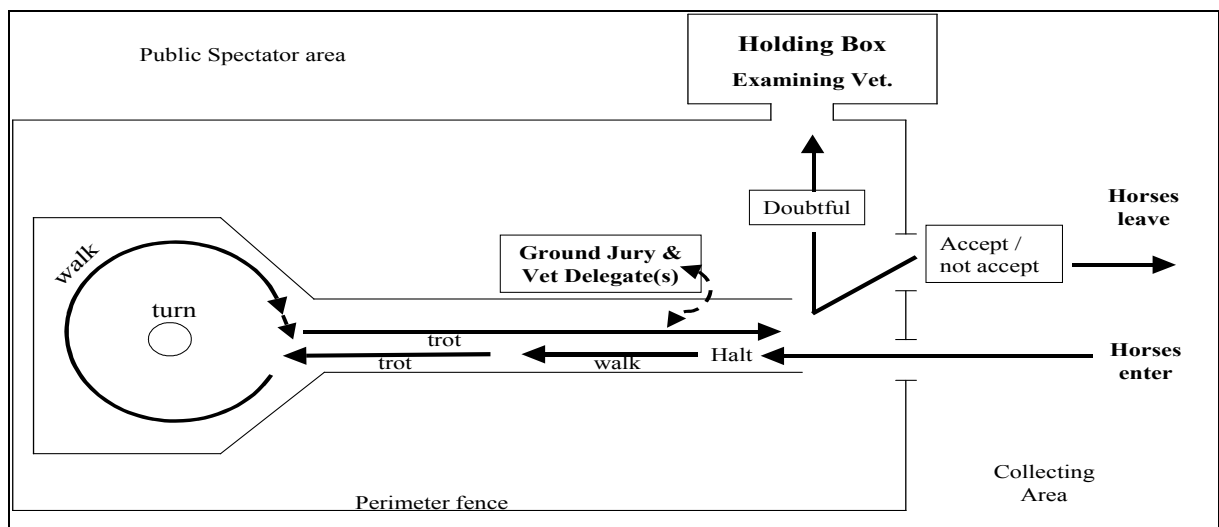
Public Spectator area

Holding Box
Examining Vet.

Doubtful

Horses leave

Ground Jury & Vet Delegate(s)

Accept / not accept

walk

turn

trot

trot

walk

Halt

Horses enter

Collecting Area

Perimeter fence